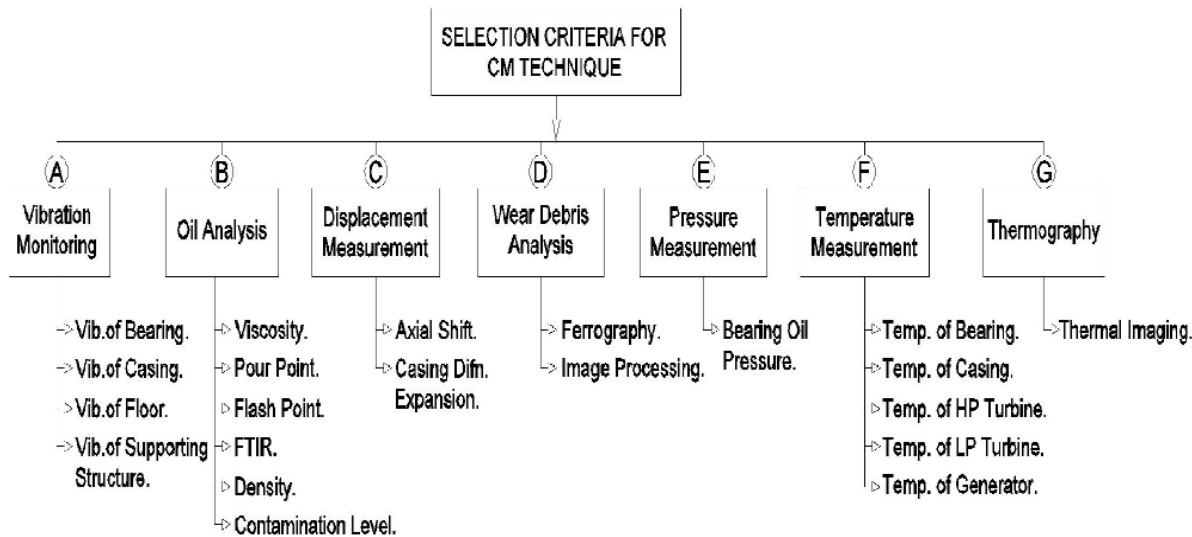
SELECTION CRITERIA FOR CM TECHNIQUE

A
Vibration Monitoring
Vib.of Bearing.
Vib.of Casing.
Vib.of Floor.
Vib.of Supporting Structure.

B
Oil Analysis
Viscosity.
Pour Point.
Flash Point.
FTIR.
Density.
Contamination Level.

C
Displacement Measurement
Axial Shift.
Casing Difn. Expansion.

D
Wear Debris Analysis
Ferrography.
Image Processing.

E
Pressure Measurement
Bearing Oil Pressure.

F
Temperature Measurement
Temp. of Bearing.
Temp. of Casing.
Temp. of HP Turbine.
Temp. of LP Turbine.
Temp. of Generator.

G
Thermography
Thermal Imaging.